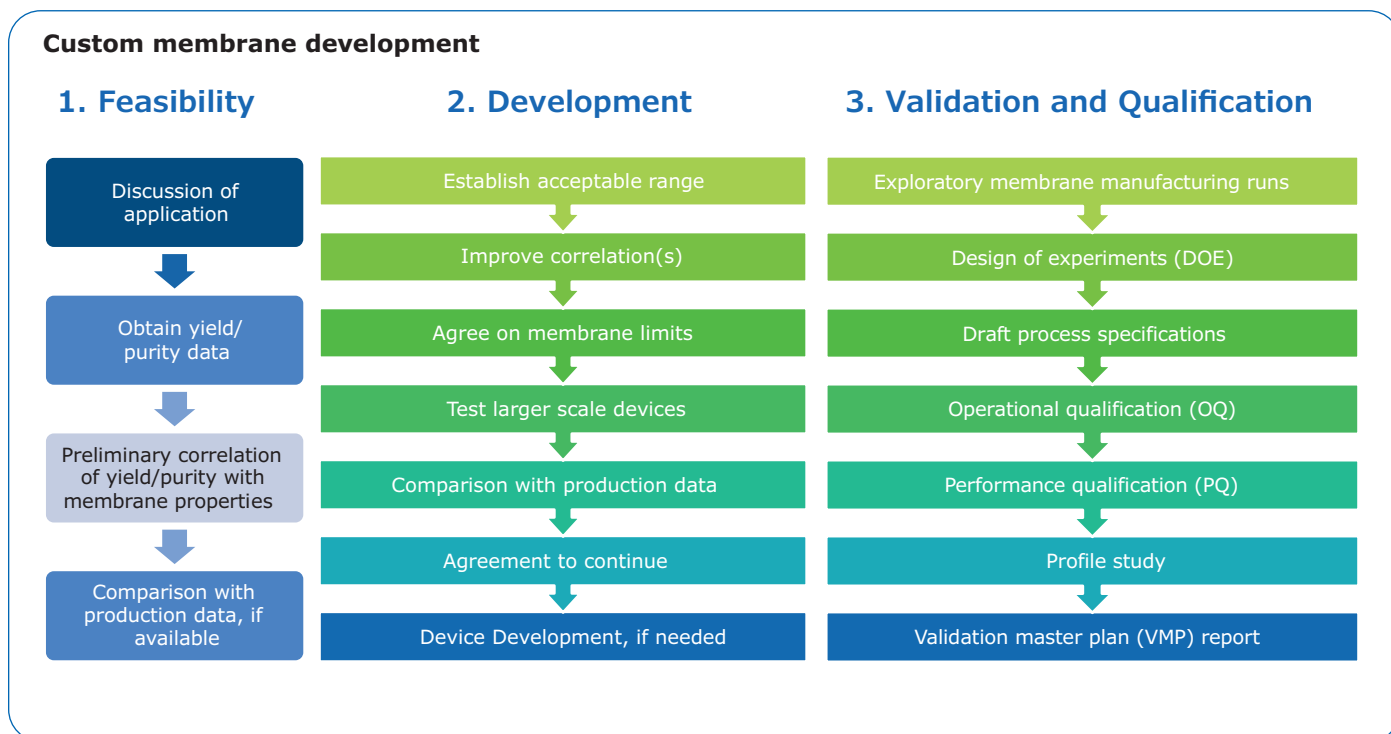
Custom membrane development

1. Feasibility

Discussion of application

Obtain yield/ purity data

Preliminary correlation of yield/purity with membrane properties

Comparison with production data, if available

2. Development

Establish acceptable range

Improve correlation(s)

Agree on membrane limits

Test larger scale devices

Comparison with production data

Agreement to continue

Device Development, if needed

3. Validation and Qualification

Exploratory membrane manufacturing runs

Design of experiments (DOE)

Draft process specifications

Operational qualification (OQ)

Performance qualification (PQ)

Profile study

Validation master plan (VMP) report